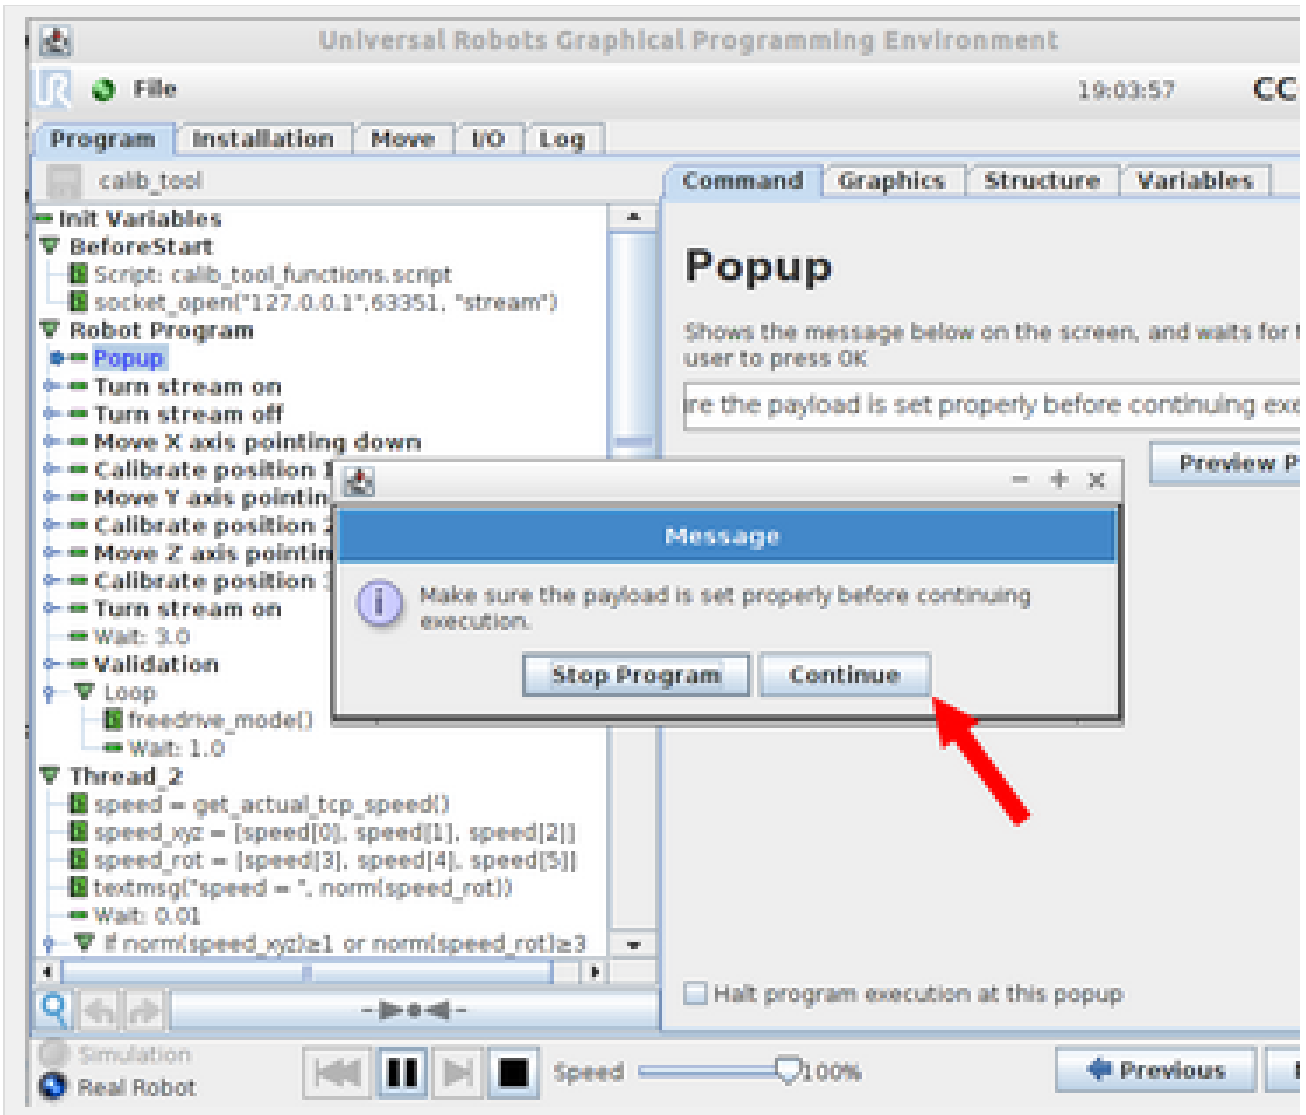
Universal Robots Graphical Programming Environment

File

19:03:57

CC

Program | Installation | Move | I/O | Log

calib_tool

Init Variables
BeforeStart
Script: calib_tool_functions.script
socket_open("127.0.0.1",63351, "stream")
Robot Program
Popup
Turn stream on
Turn stream off
Move X axis pointing down
Calibrate position 1
Move Y axis pointin
Calibrate position 2
Move Z axis pointin
Calibrate position 3
Turn stream on
Wait: 3.0
Validation
Loop
freedrive_mode()
Wait: 1.0
Thread_2
speed = get_actual_tcp_speed()
speed_xyz = [speed[0], speed[1], speed[2]]
speed_rot = [speed[3], speed[4], speed[5]]
textmsg("speed = ", norm(speed_rot))
Wait: 0.01
If norm(speed_xyz)≥1 or norm(speed_rot)≥3

Command | Graphics | Structure | Variables

Popup

Shows the message below on the screen, and waits for t user to press OK

re the payload is set properly before continuing exe

Preview P

Message

Make sure the payload is set properly before continuing execution.

Stop Program | Continue

Halt program execution at this popup

Simulation
Real Robot

Speed 100%

Previous